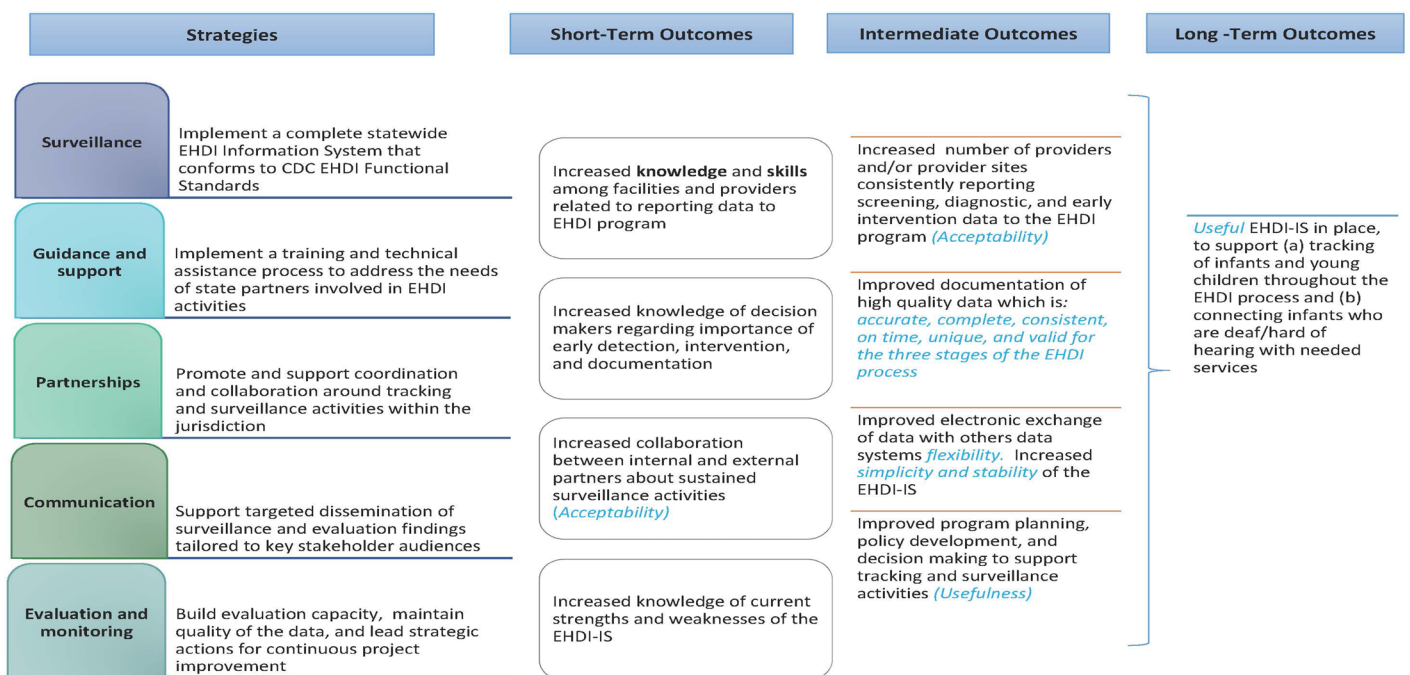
Strategies

Short-Term Outcomes

Intermediate Outcomes

Long -Term Outcomes

Surveillance

Implement a complete statewide EHDI Information System that conforms to CDC EHDI Functional Standards

Guidance and support

Implement a training and technical assistance process to address the needs of state partners involved in EHDI activities

Partnerships

Promote and support coordination and collaboration around tracking and surveillance activities within the jurisdiction

Communication

Support targeted dissemination of surveillance and evaluation findings tailored to key stakeholder audiences

Evaluation and monitoring

Build evaluation capacity, maintain quality of the data, and lead strategic actions for continuous project improvement

Increased **knowledge** and **skills** among facilities and providers related to reporting data to EHDI program

Increased knowledge of decision makers regarding importance of early detection, intervention, and documentation

Increased collaboration between internal and external partners about sustained surveillance activities *(Acceptability)*

Increased knowledge of current strengths and weaknesses of the EHDI-IS

Increased number of providers and/or provider sites consistently reporting screening, diagnostic, and early intervention data to the EHDI program *(Acceptability)*

Improved documentation of high quality data which is*: accurate, complete, consistent, on time, unique, and valid for the three stages of the EHDI process*

Improved electronic exchange of data with others data systems *flexibility.* Increased *simplicity and stability* of the EHDI-IS

Improved program planning, policy development, and decision making to support tracking and surveillance activities *(Usefulness)*

*Useful* EHDI-IS in place, to support (a) tracking of infants and young children throughout the EHDI process and (b) connecting infants who are deaf/hard of hearing with needed services